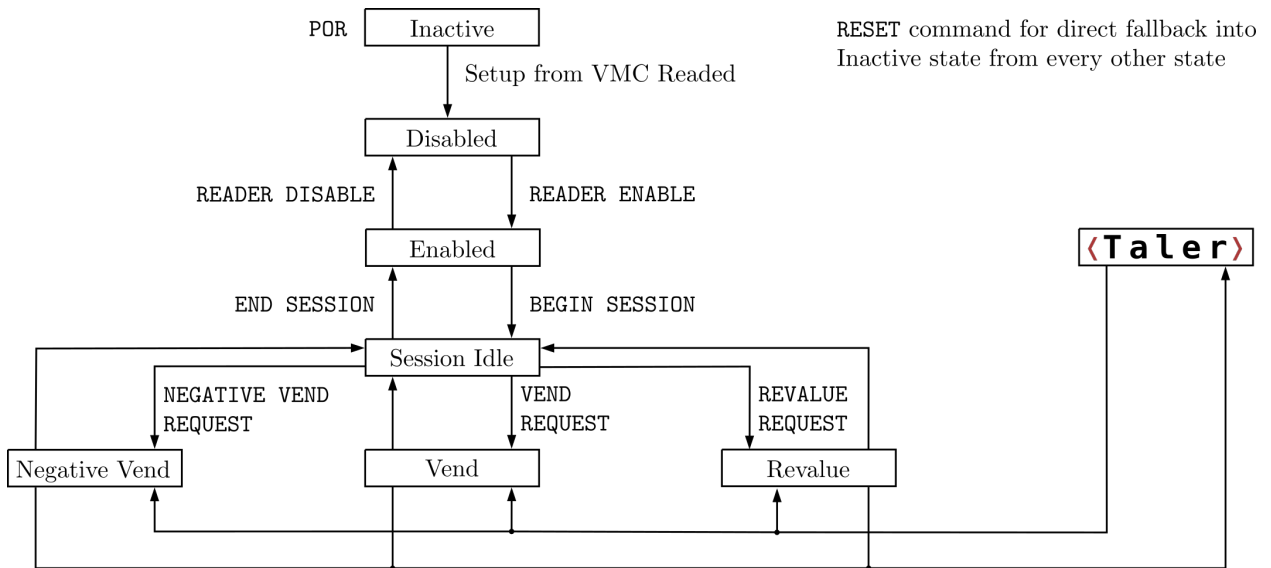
POR Inactive

RESET command for direct fallback into Inactive state from every other state

Setup from VMC Readed

Disabled

READER DISABLE

READER ENABLE

Enabled

⟨Taler⟩

END SESSION

BEGIN SESSION

Session Idle

NEGATIVE VEND REQUEST

VEND REQUEST

REVALUE REQUEST

Negative Vend

Vend

Revalue